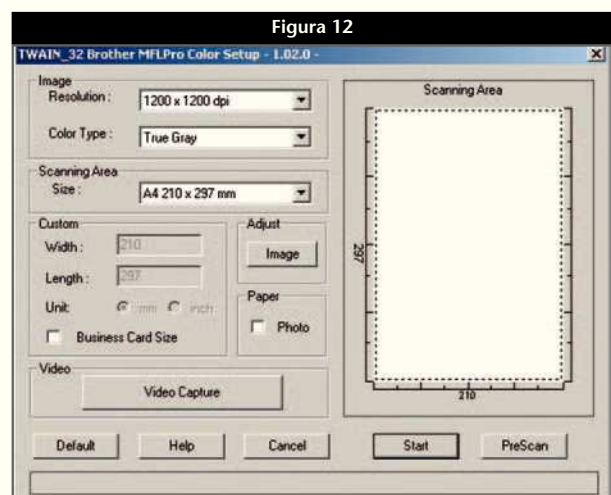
Figura 12

TWAIN_32 Brother MFLPro Color Setup - 1.02.0 -

Image
Resolution : 1200 x 1200 dpi
Color Type : True Gray

Scanning Area
Size : A4 210 x 297 mm

Custom
Width : 210
Length : 297
Unit: mm inch
Business Card Size

Adjust
Image

Paper
Photo

Video
Video Capture

Scanning Area
297
210

Default
Help
Cancel
Start
PreScan